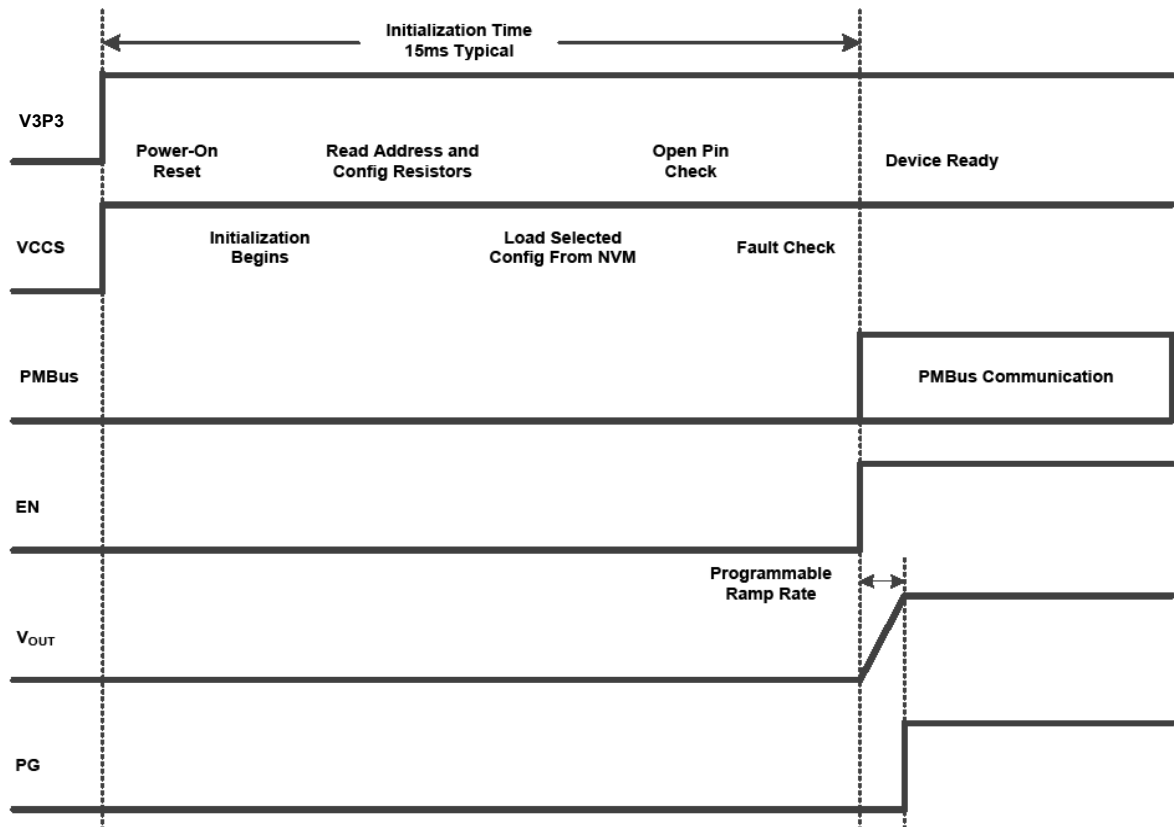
Initialization Time
15ms Typical

V3P3

Power-On
Reset

Read Address and
Config Resistors

Open Pin
Check

Device Ready

VCCS

Initialization
Begins

Load Selected
Config From NVM

Fault Check

PMBus

PMBus Communication

EN

Programmable
Ramp Rate

$V_{OUT}$

PG